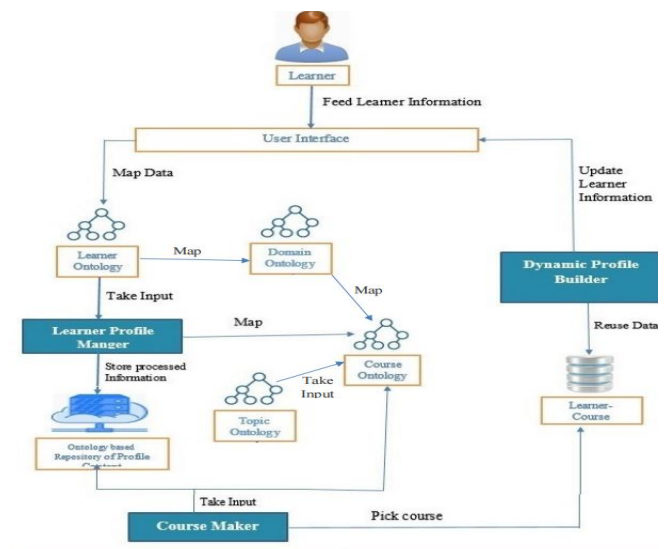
Learner

Feed Learner Information

User Interface

Map Data

Update Learner Information

Learner Ontology

Map

Domain Ontology

Dynamic Profile Builder

Take Input

Map

Learner Profile Manger

Map

Reuse Data

Store processed Information

Course Ontology

Take Input

Topic Ontology

Learner-Course

Ontology based Repository of Profile Content

Take Input

Course Maker

Pick course